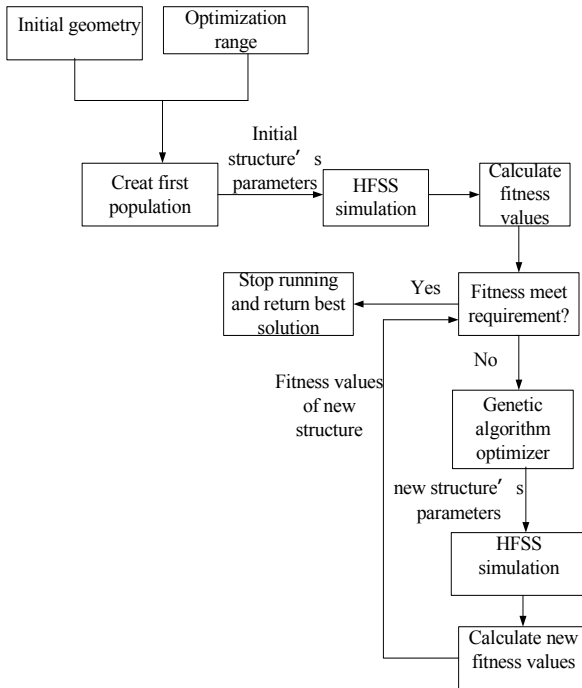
Initial geometry

Optimization range

Initial structure’s parameters

Creat first population

HFSS simulation

Calculate fitness values

Stop running and return best solution

Yes

Fitness meet requirement?

No

Fitness values of new structure

Genetic algorithm optimizer

new structure’s parameters

HFSS simulation

Calculate new fitness values